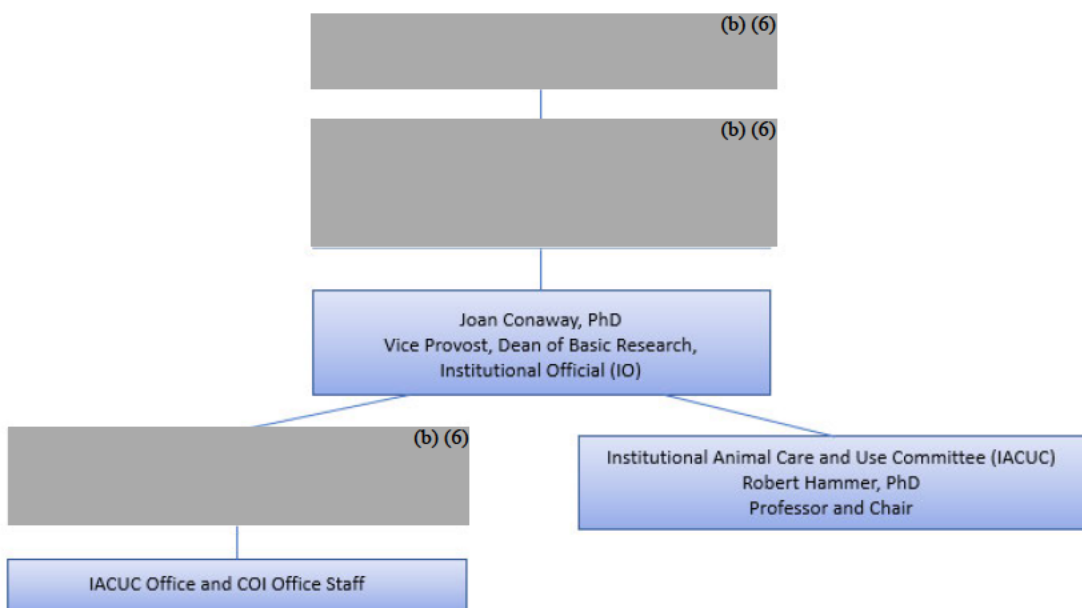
(b) (6)

(b) (6)

Joan Conaway, PhD
Vice Provost, Dean of Basic Research,
Institutional Official (IO)

(b) (6)

Institutional Animal Care and Use Committee (IACUC)
Robert Hammer, PhD
Professor and Chair

IACUC Office and COI Office Staff